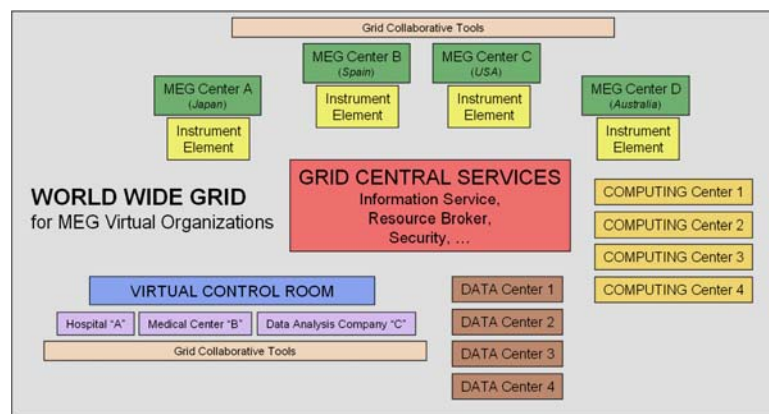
Grid Collaborative Tools

MEG Center A
(Japan)

Instrument Element

MEG Center B
(Spain)

Instrument Element

MEG Center C
(USA)

Instrument Element

MEG Center D
(Australia)

Instrument Element

WORLD WIDE GRID
for MEG Virtual Organizations

GRID CENTRAL SERVICES
Information Service,
Resource Broker,
Security, ...

COMPUTING Center 1

COMPUTING Center 2

COMPUTING Center 3

COMPUTING Center 4

VIRTUAL CONTROL ROOM

Hospital "A"

Medical Center "B"

Data Analysis Company "C"

Grid Collaborative Tools

DATA Center 1

DATA Center 2

DATA Center 3

DATA Center 4